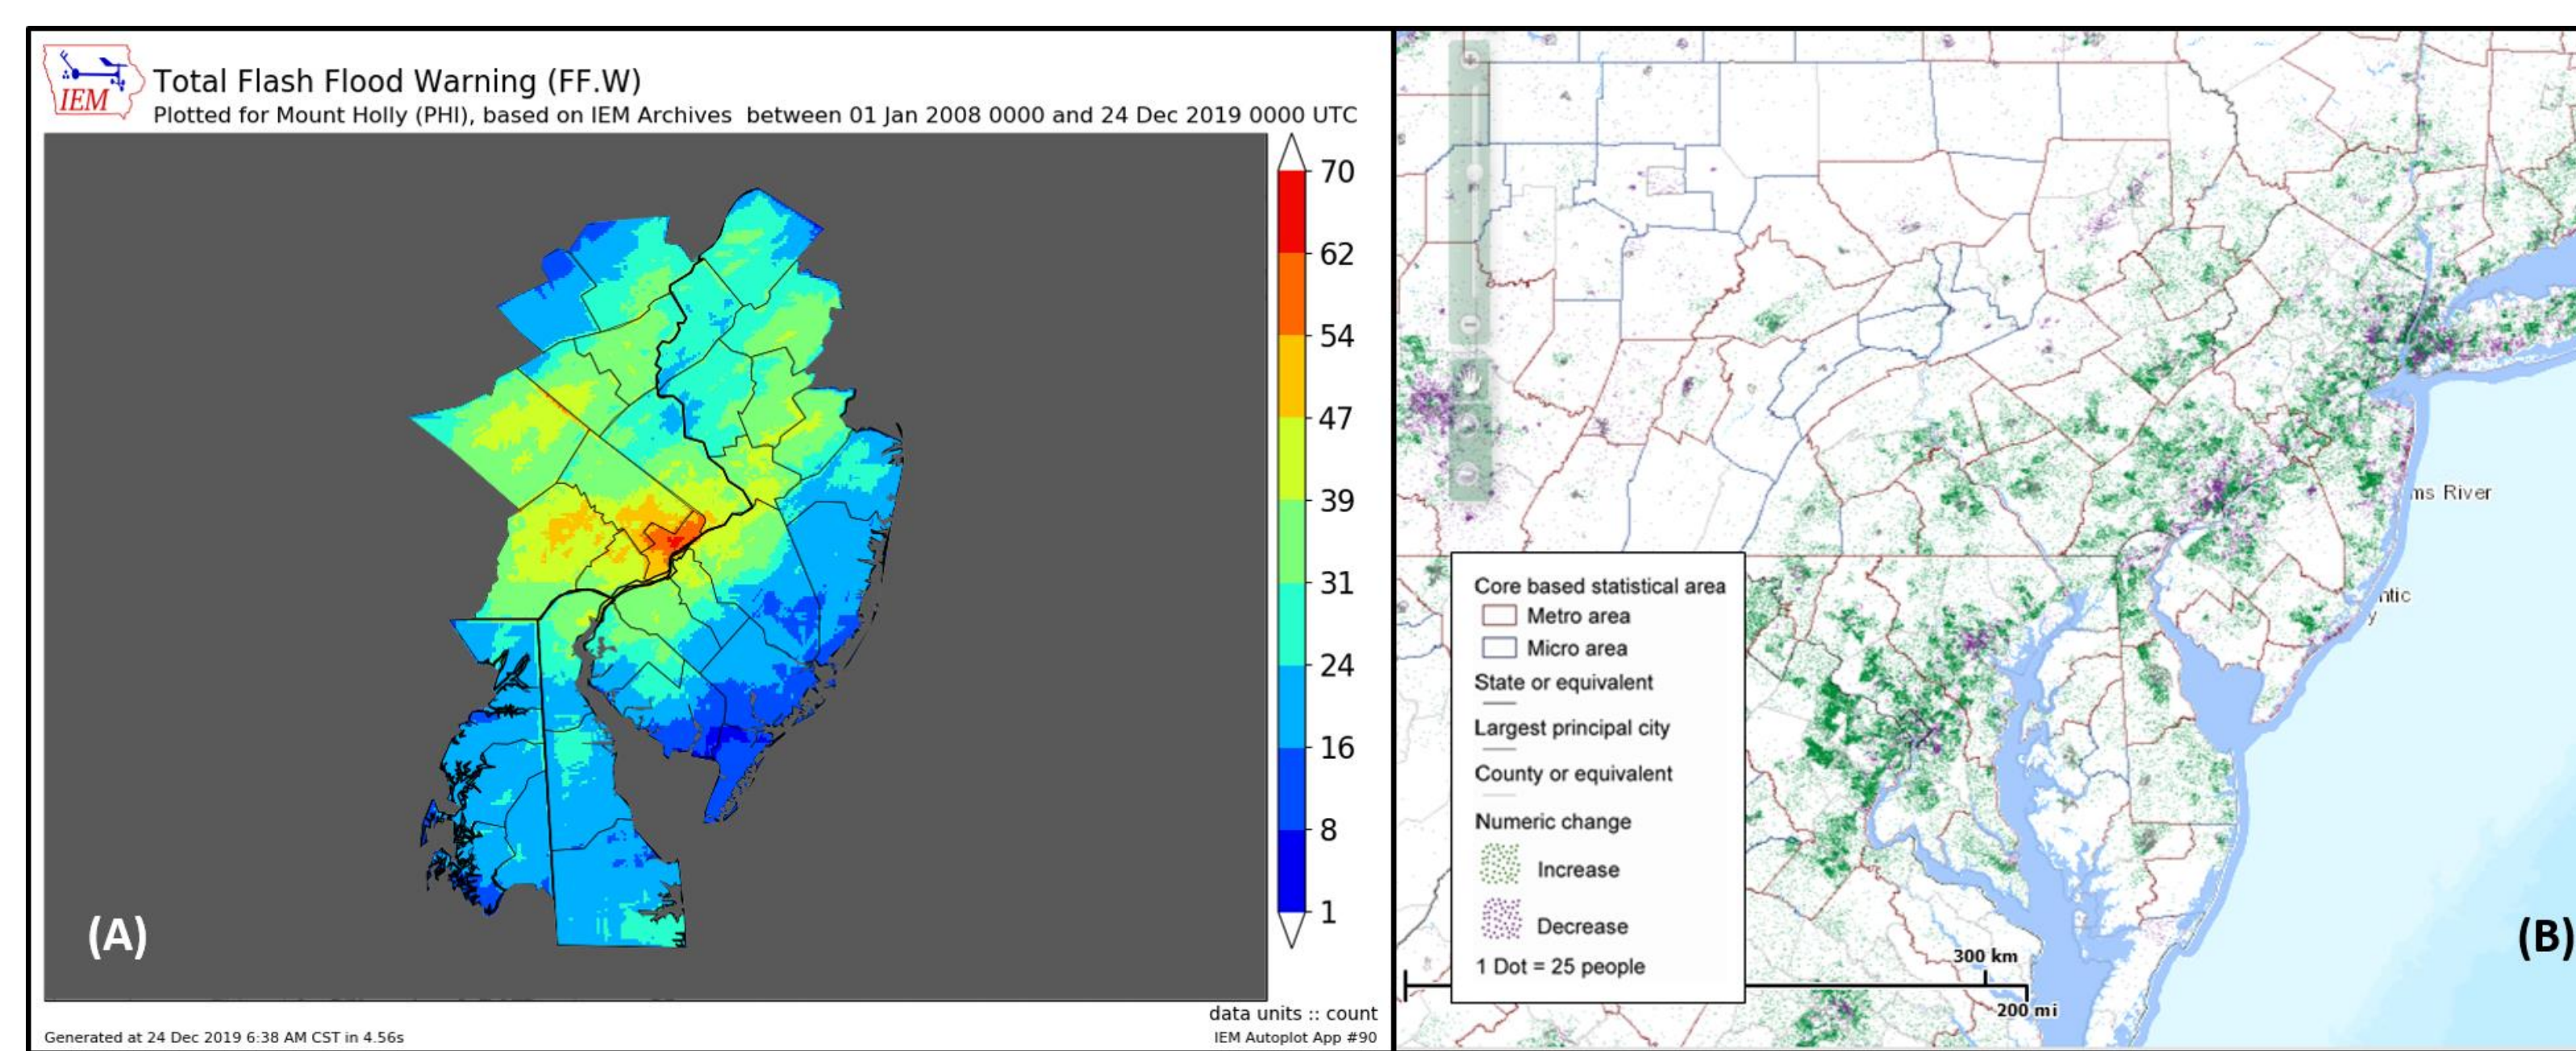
IEM
Total Flash Flood Warning (FF.W)
Plotted for Mount Holly (PHI), based on IEM Archives between 01 Jan 2008 0000 and 24 Dec 2019 0000 UTC

70
62
54
47
39
31
24
16
8
1

(A)

data units :: count
Generated at 24 Dec 2019 6:38 AM CST in 4.56s
IEM Autoplot App #90

ms River
ntic
y

Core based statistical area
Metro area
Micro area
State or equivalent
Largest principal city
County or equivalent
Numeric change
Increase
Decrease
1 Dot = 25 people

300 km
200 mi

(B)